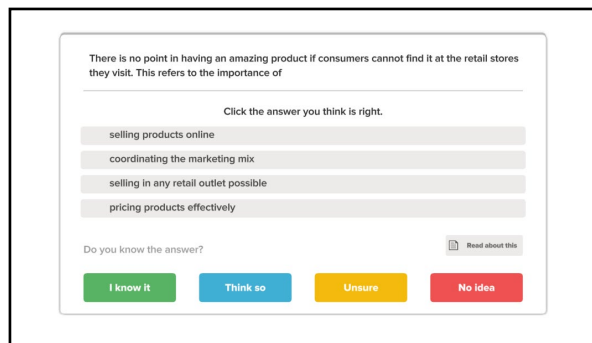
There is no point in having an amazing product if consumers cannot find it at the retail stores they visit. This refers to the importance of

Click the answer you think is right.

selling products online

coordinating the marketing mix

selling in any retail outlet possible

pricing products effectively

Do you know the answer?

Read about this

I know it

Think so

Unsure

No idea